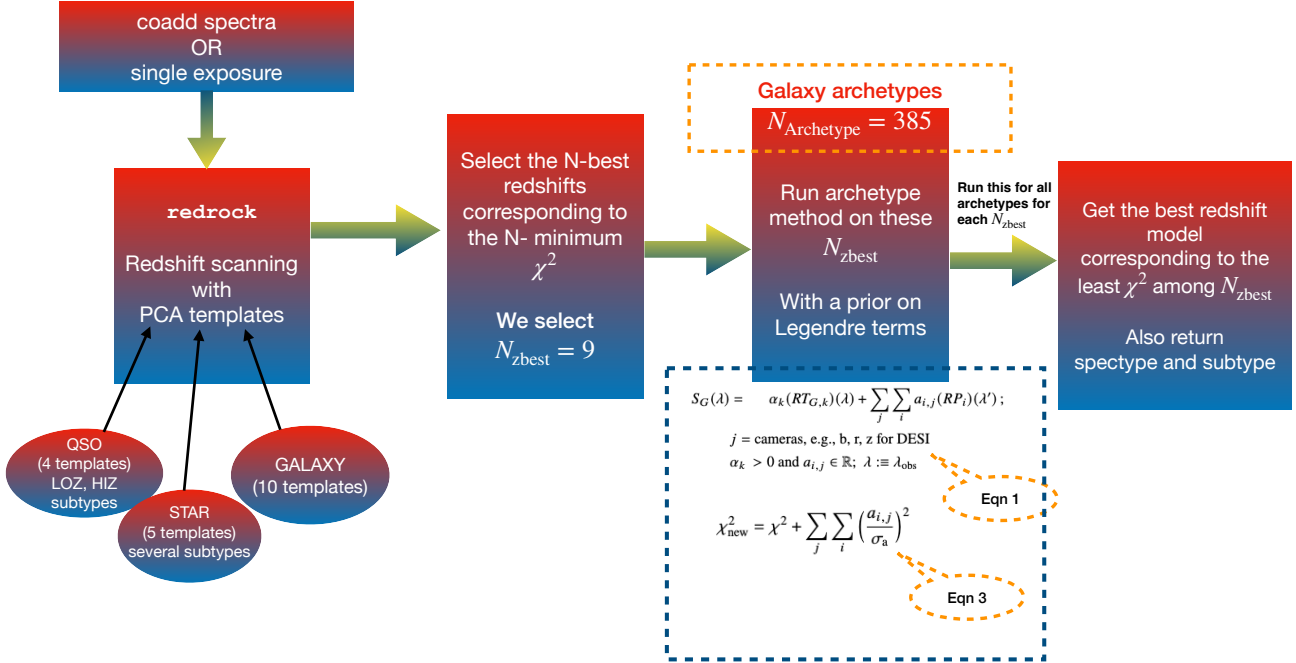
coadd spectra
OR
single exposure

redrock

Redshift scanning with PCA templates

QSO (4 templates) LOZ, HIZ subtypes

STAR (5 templates) several subtypes

GALAXY (10 templates)

Select the N-best redshifts corresponding to the N- minimum $\chi^2$

We select $N_{\rm zbest} = 9$

Galaxy archetypes
$N_{\rm Archetype} = 385$

Run archetype method on these $N_{\rm zbest}$

With a prior on Legendre terms

Run this for all archetypes for each $N_{\rm zbest}$

Get the best redshift model corresponding to the least $\chi^2$ among $N_{\rm zbest}$

Also return spectype and subtype

$S_G(\lambda) = \alpha_k(RT_{G,k})(\lambda) + \sum_j \sum_i a_{i,j}(RP_i)(\lambda')$ ;

$j$ = cameras, e.g., b, r, z for DESI

$\alpha_k > 0$ and $a_{i,j} \in \mathbb{R}$; $\lambda :\equiv \lambda_{\rm obs}$

Eqn 1

$\chi^2_{\rm new} = \chi^2 + \sum_j \sum_i \left(\frac{a_{i,j}}{\sigma_{\rm a}}\right)^2$

Eqn 3